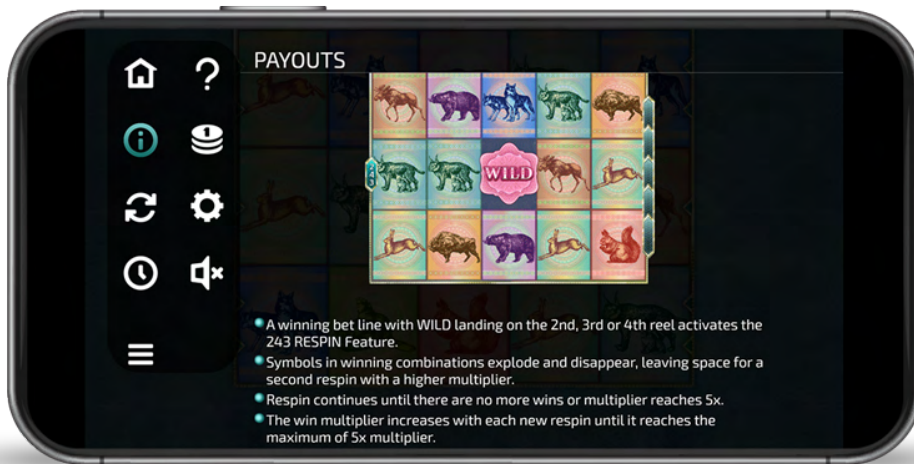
PAYOUTS

WILD

A winning bet line with WILD landing on the 2nd, 3rd or 4th reel activates the 243 RESPIN Feature.

Symbols in winning combinations explode and disappear, leaving space for a second respin with a higher multiplier.

Respin continues until there are no more wins or multiplier reaches 5x.

The win multiplier increases with each new respin until it reaches the maximum of 5x multiplier.